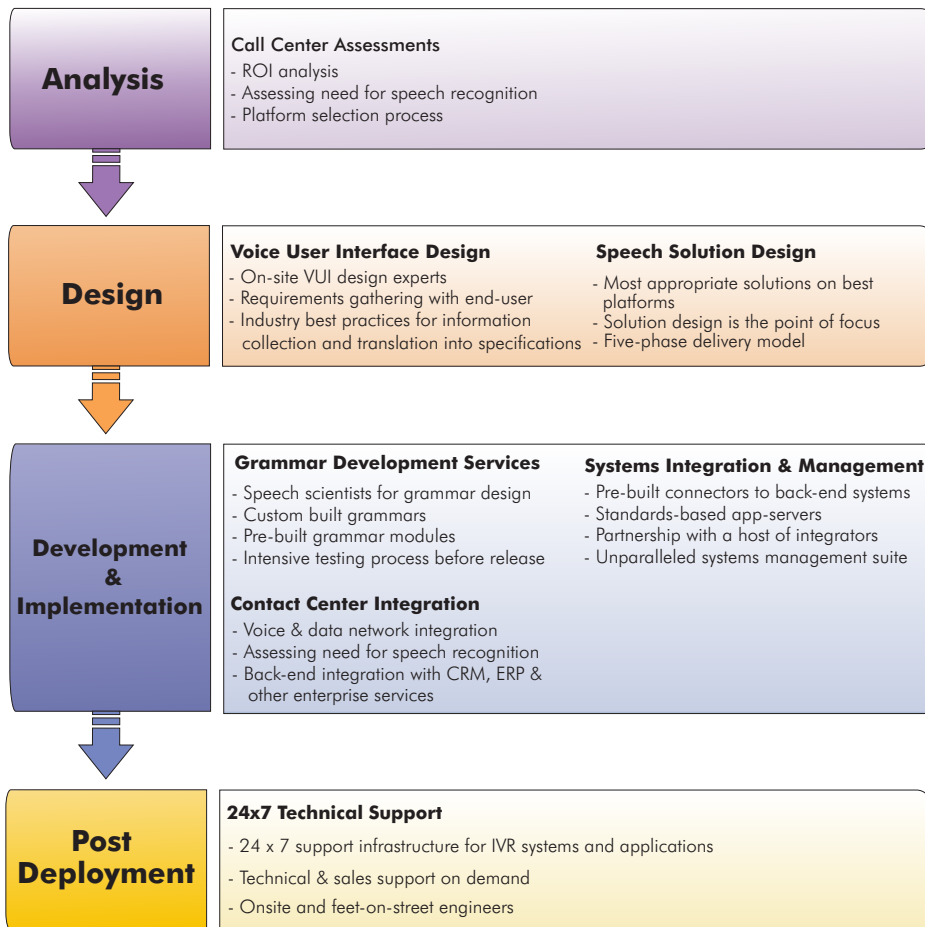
Analysis

Call Center Assessments
- ROI analysis
- Assessing need for speech recognition
- Platform selection process

Design

Voice User Interface Design
- On-site VUI design experts
- Requirements gathering with end-user
- Industry best practices for information collection and translation into specifications

Speech Solution Design
- Most appropriate solutions on best platforms
- Solution design is the point of focus
- Five-phase delivery model

Development & Implementation

Grammar Development Services
- Speech scientists for grammar design
- Custom built grammars
- Pre-built grammar modules
- Intensive testing process before release

Systems Integration & Management
- Pre-built connectors to back-end systems
- Standards-based app-servers
- Partnership with a host of integrators
- Unparalleled systems management suite

Contact Center Integration
- Voice & data network integration
- Assessing need for speech recognition
- Back-end integration with CRM, ERP & other enterprise services

Post Deployment

24x7 Technical Support
- 24 x 7 support infrastructure for IVR systems and applications
- Technical & sales support on demand
- Onsite and feet-on-street engineers